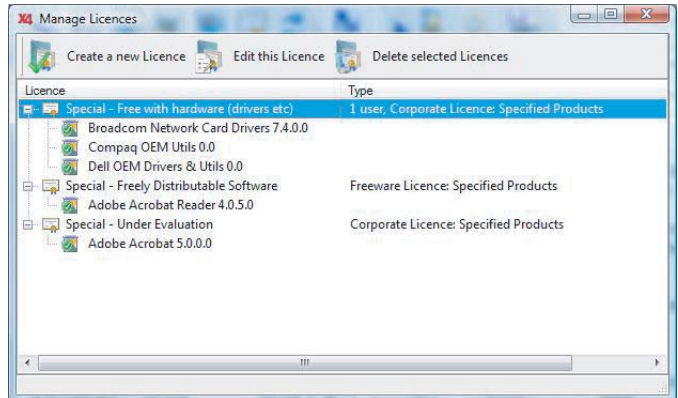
Manage Licences

Create a new Licence Edit this Licence Delete selected Licences

| Licence | Type |
|---|---|
| Special - Free with hardware (drivers etc) | 1 user, Corporate Licence: Specified Products |
| Broadcom Network Card Drivers 7.4.0.0 | |
| Compaq OEM Utils 0.0 | |
| Dell OEM Drivers & Utils 0.0 | |
| Special - Freely Distributable Software | Freeware Licence: Specified Products |
| Adobe Acrobat Reader 4.0.5.0 | |
| Special - Under Evaluation | Corporate Licence: Specified Products |
| Adobe Acrobat 5.0.0.0 | |